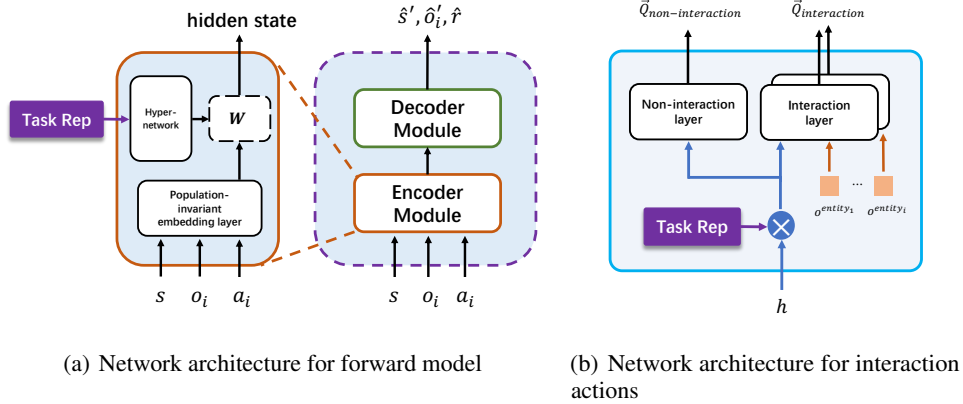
hidden state

Task Rep

Hyper-network

$W$

Population-invariant embedding layer

$s$ $o_i$ $a_i$

$\hat{s}', \hat{o}_i', \hat{r}$

Decoder Module

Encoder Module

$s$ $o_i$ $a_i$

$\vec{Q}_{non-interaction}$ $\vec{Q}_{interaction}$

Non-interaction layer

Interaction layer

Task Rep

$o^{entity_1}$ ... $o^{entity_i}$

$h$

(a) Network architecture for forward model

(b) Network architecture for interaction actions